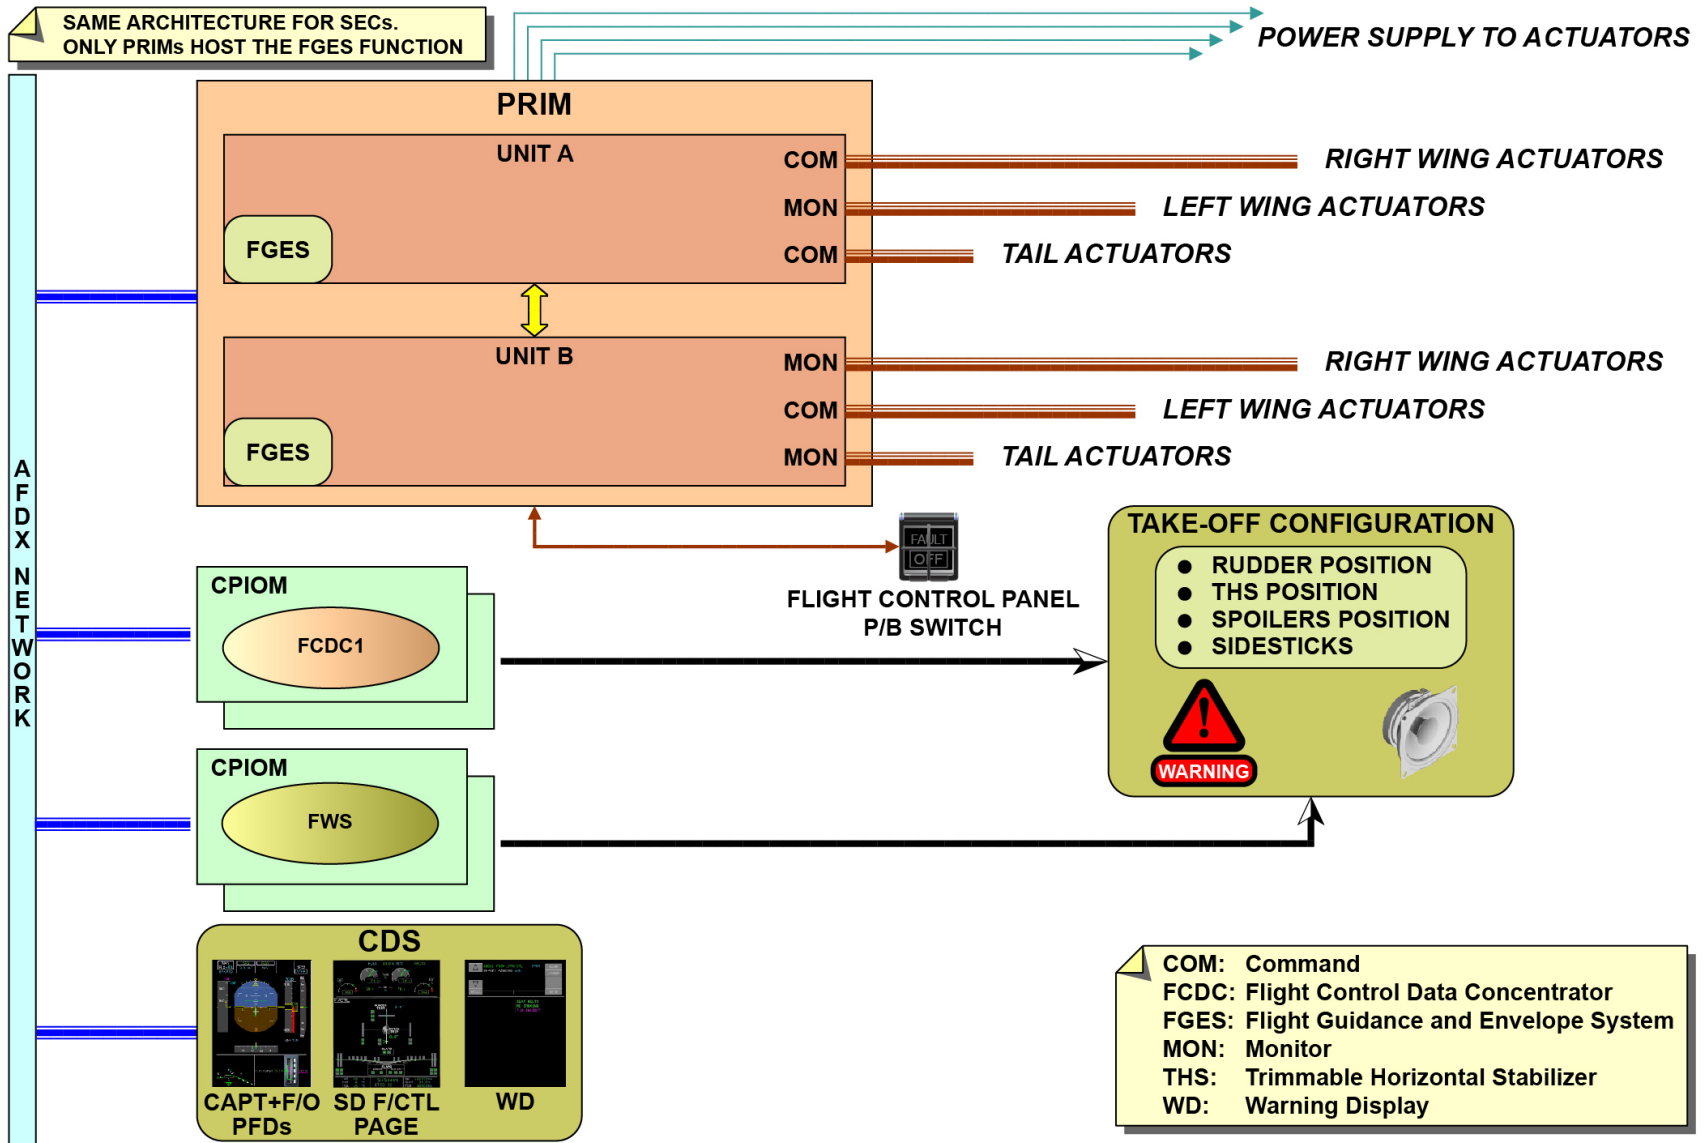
SAME ARCHITECTURE FOR SECs.
ONLY PRIMs HOST THE FGES FUNCTION

POWER SUPPLY TO ACTUATORS

PRIM

UNIT A

COM
MON
COM

FGES

RIGHT WING ACTUATORS
LEFT WING ACTUATORS
TAIL ACTUATORS

UNIT B

MON
COM
MON

FGES

RIGHT WING ACTUATORS
LEFT WING ACTUATORS
TAIL ACTUATORS

AFDX NETWORK

FAULT
OFF

FLIGHT CONTROL PANEL
P/B SWITCH

CPIOM
FCDC1

CPIOM
FWS

TAKE-OFF CONFIGURATION
● RUDDER POSITION
● THS POSITION
● SPOILERS POSITION
● SIDESTICKS

WARNING

CDS
CAPT+F/O PFDs
SD F/CTL PAGE
WD

COM: Command
FCDC: Flight Control Data Concentrator
FGES: Flight Guidance and Envelope System
MON: Monitor
THS: Trimmable Horizontal Stabilizer
WD: Warning Display